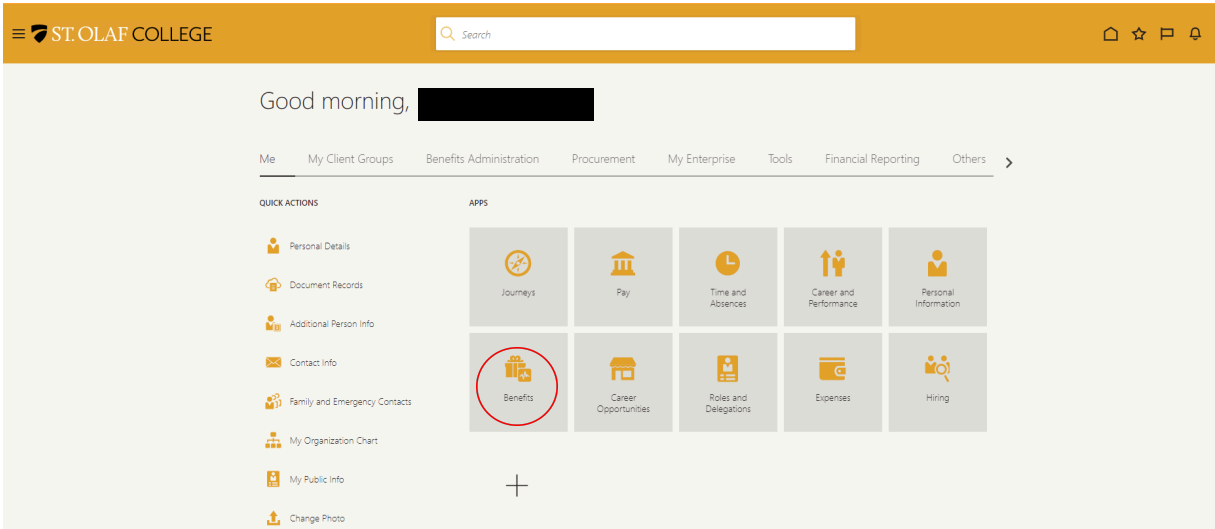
ST. OLAF COLLEGE

Search

Good morning,

Me | My Client Groups | Benefits Administration | Procurement | My Enterprise | Tools | Financial Reporting | Others

QUICK ACTIONS

Personal Details

Document Records

Additional Person Info

Contact Info

Family and Emergency Contacts

My Organization Chart

My Public Info

Change Photo

APPS

Journeys

Pay

Time and Absences

Career and Performance

Personal Information

Benefits

Career Opportunities

Roles and Delegations

Expenses

Hiring